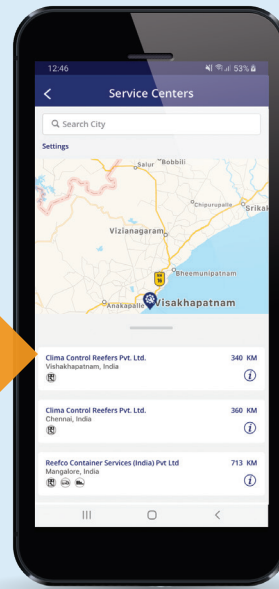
12:46

53%

Service Centers

Search City

Settings

Salur

Bobbili

Chipurupalle

Srikak

Vizianagaram

16

Bheemunipatnam

Anakapalle

Visakhapatnam

Clima Control Reefers Pvt. Ltd.
Vishakhapatnam, India

340 KM

Clima Control Reefers Pvt. Ltd.
Chennai, India

360 KM

Reefco Container Services (India) Pvt Ltd
Mangalore, India

713 KM